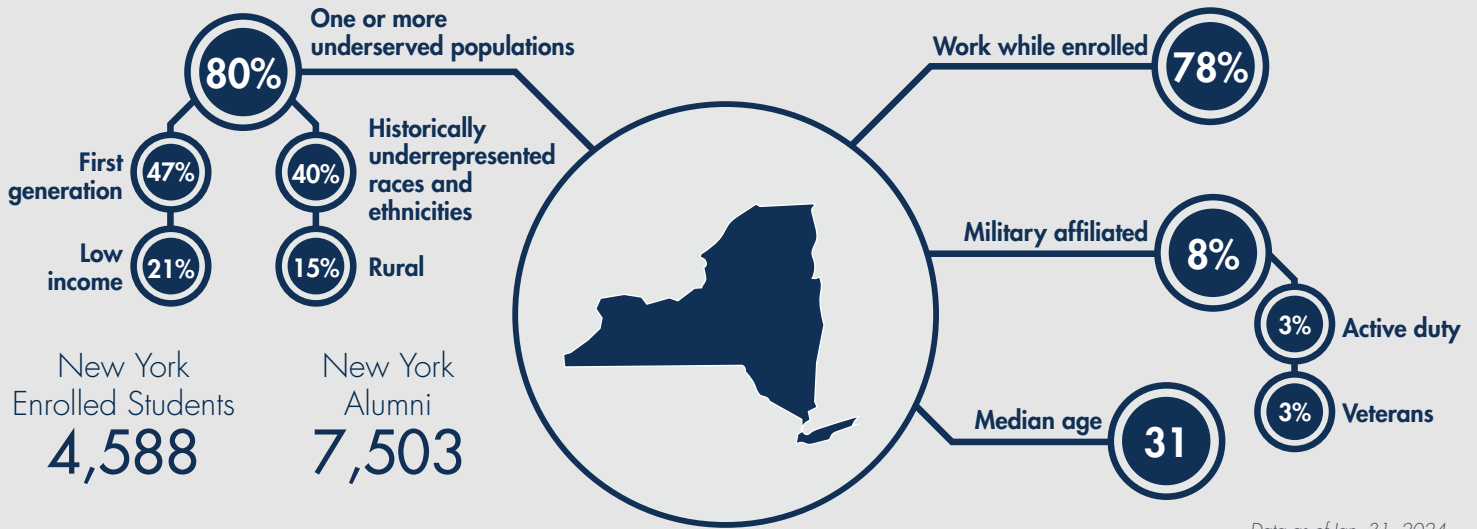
80%
One or more underserved populations

First generation
47%

40%
Historically underrepresented races and ethnicities

Low income
21%

15%
Rural

New York Enrolled Students
4,588

New York Alumni
7,503

Work while enrolled
78%

Military affiliated
8%

3%
Active duty

3%
Veterans

Median age
31

Data as of Jan. 31, 2024